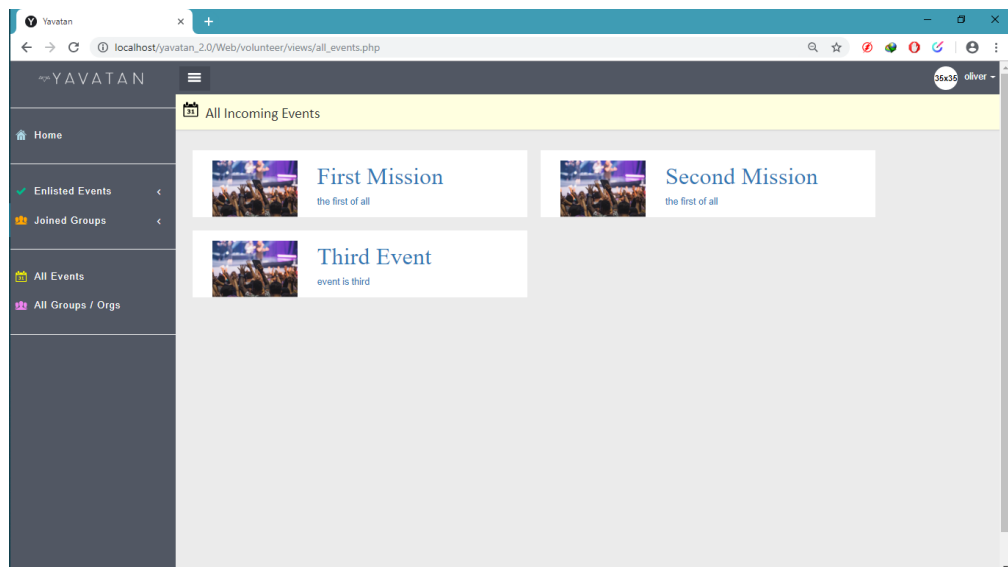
Yavatan
localhost/yavatan_2.0/Web/volunteer/views/all_events.php
YAVATAN
35x35 oliver
All Incoming Events
Home
Enlisted Events
Joined Groups
All Events
All Groups / Orgs
First Mission
the first of all
Second Mission
the first of all
Third Event
event is third